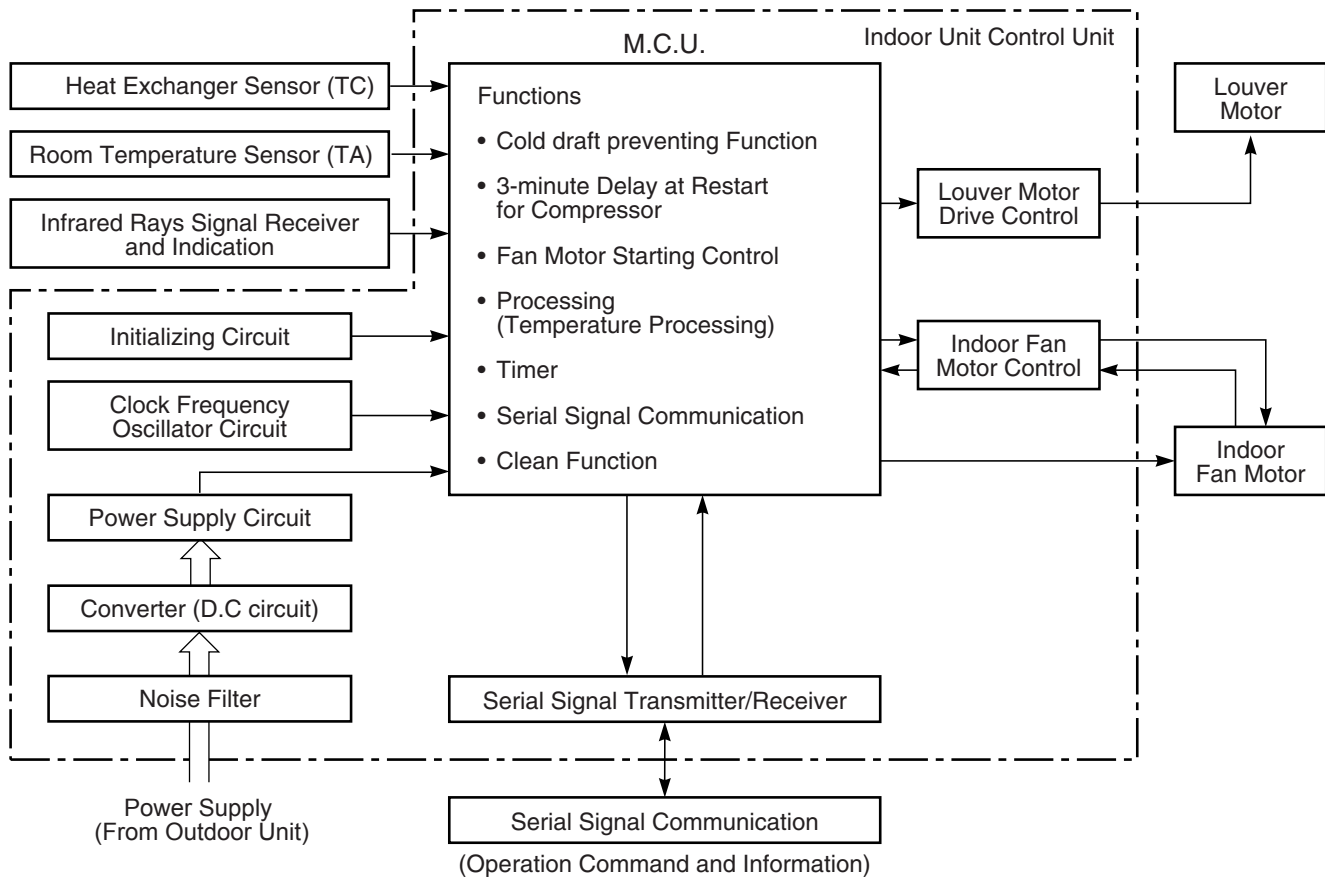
Indoor Unit Control Unit

M.C.U.

Heat Exchanger Sensor (TC)

Room Temperature Sensor (TA)

Infrared Rays Signal Receiver and Indication

Functions

• Cold draft preventing Function

• 3-minute Delay at Restart for Compressor

• Fan Motor Starting Control

• Processing (Temperature Processing)

• Timer

• Serial Signal Communication

• Clean Function

Louver Motor

Louver Motor Drive Control

Indoor Fan Motor Control

Indoor Fan Motor

Initializing Circuit

Clock Frequency Oscillator Circuit

Power Supply Circuit

Converter (D.C circuit)

Noise Filter

Serial Signal Transmitter/Receiver

Power Supply (From Outdoor Unit)

Serial Signal Communication

(Operation Command and Information)